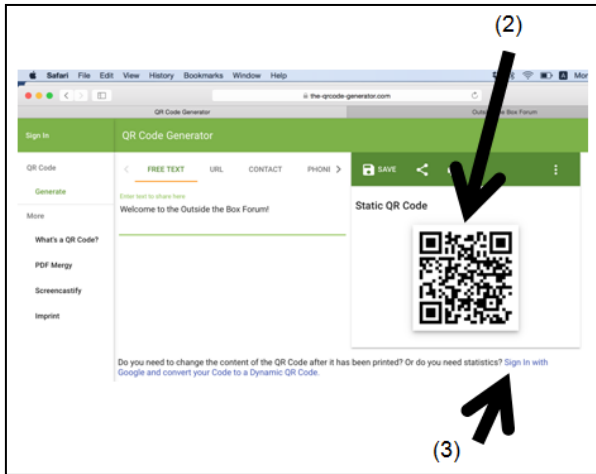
(2)

Safari File Edit View History Bookmarks Window Help

Mor

the-qrcode-generator.com

QR Code Generator

Outs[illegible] Box Forum

Sign In

QR Code Generator

QR Code

Generate

More

What's a QR Code?

PDF Mergy

Screencastify

Imprint

FREE TEXT URL CONTACT PHONE

Enter text to share here

Welcome to the Outside the Box Forum!

SAVE

Static QR Code

Do you need to change the content of the QR Code after it has been printed? Or do you need statistics? Sign In with Google and convert your Code to a Dynamic QR Code.

(3)